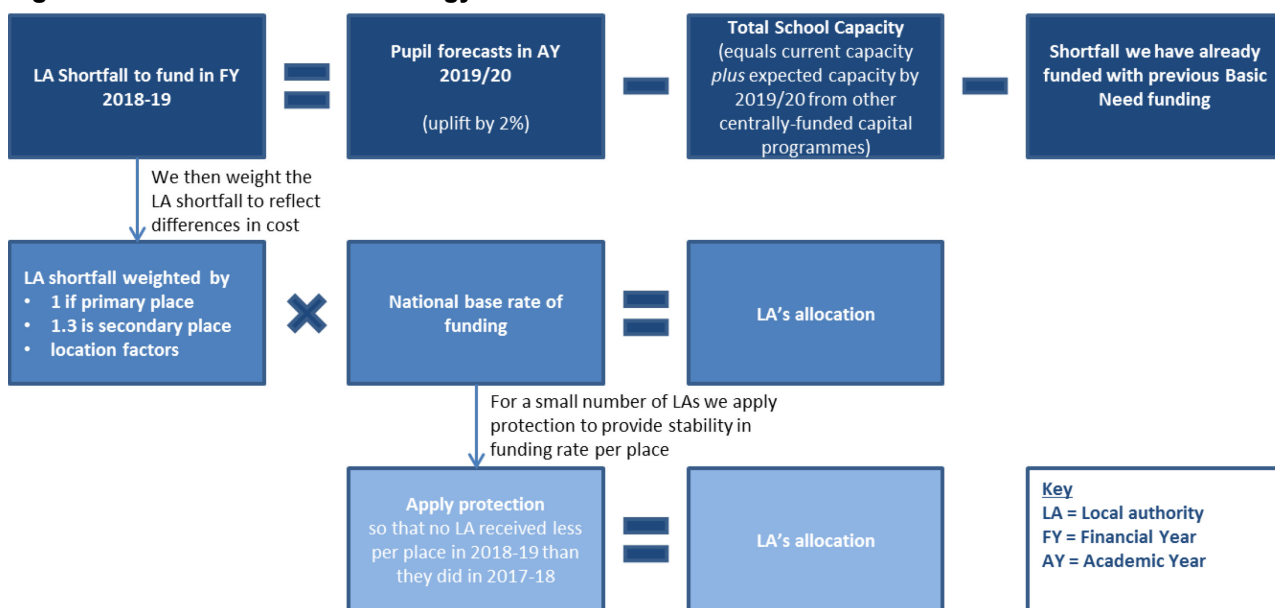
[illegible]

LA Shortfall to fund in FY 2018-19

Pupil forecasts in AY 2019/20

(uplift by 2%)

Total School Capacity (equals current capacity *plus* expected capacity by 2019/20 from other centrally-funded capital programmes)

Shortfall we have already funded with previous Basic Need funding

We then weight the LA shortfall to reflect differences in cost

LA shortfall weighted by
• 1 if primary place
• 1.3 is secondary place
• location factors

National base rate of funding

LA's allocation

For a small number of LAs we apply protection to provide stability in funding rate per place

Apply protection so that no LA received less per place in 2018-19 than they did in 2017-18

LA's allocation

Key
LA = Local authority
FY = Financial Year
AY = Academic Year